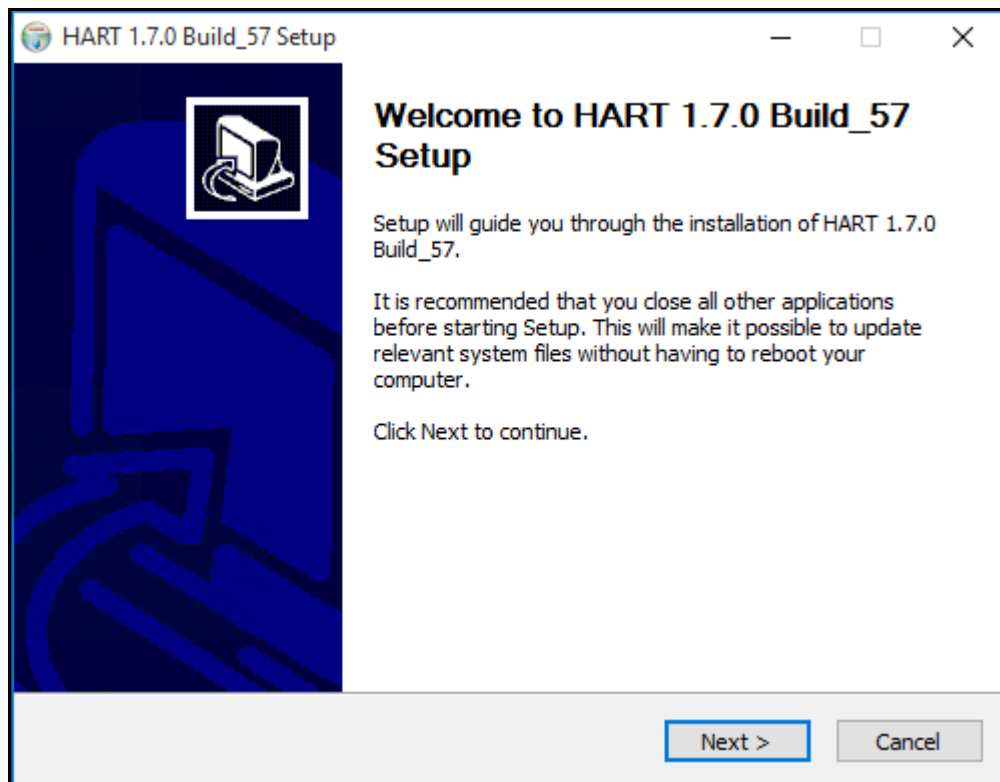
HART 1.7.0 Build_57 Setup

Welcome to HART 1.7.0 Build_57 Setup

Setup will guide you through the installation of HART 1.7.0 Build_57.

It is recommended that you close all other applications before starting Setup. This will make it possible to update relevant system files without having to reboot your computer.

Click Next to continue.

Next >

Cancel